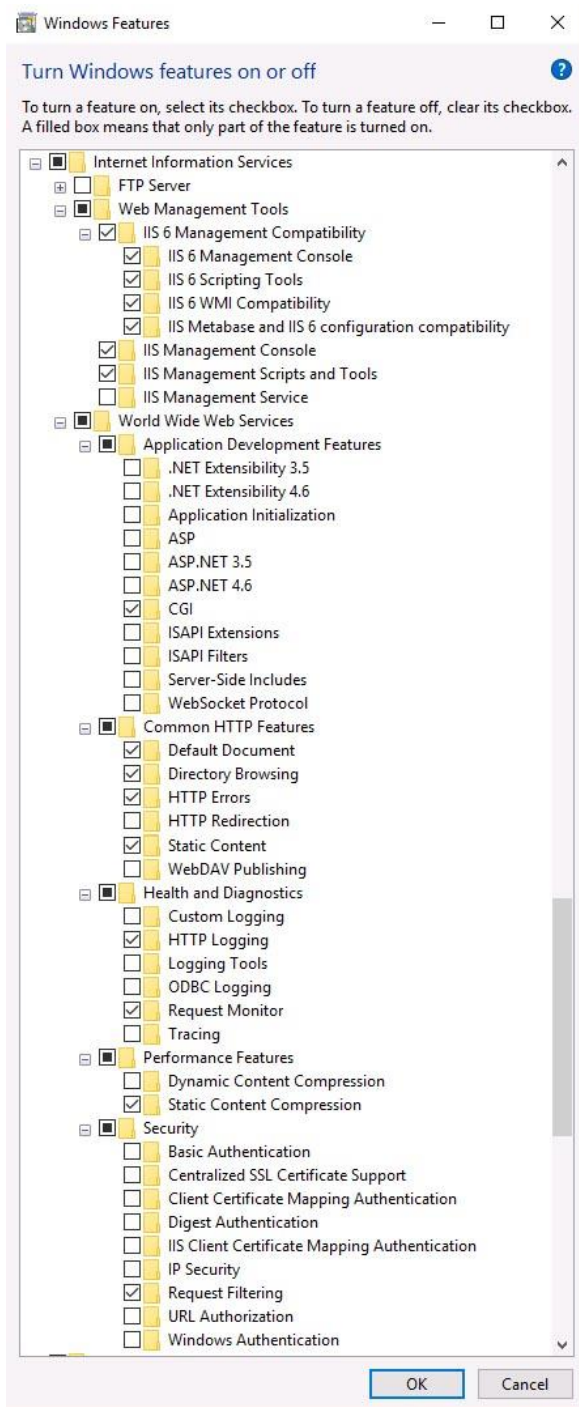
Windows Features

Turn Windows features on or off

To turn a feature on, select its checkbox. To turn a feature off, clear its checkbox. A filled box means that only part of the feature is turned on.

Internet Information Services
FTP Server
Web Management Tools
IIS 6 Management Compatibility
IIS 6 Management Console
IIS 6 Scripting Tools
IIS 6 WMI Compatibility
IIS Metabase and IIS 6 configuration compatibility
IIS Management Console
IIS Management Scripts and Tools
IIS Management Service
World Wide Web Services
Application Development Features
.NET Extensibility 3.5
.NET Extensibility 4.6
Application Initialization
ASP
ASP.NET 3.5
ASP.NET 4.6
CGI
ISAPI Extensions
ISAPI Filters
Server-Side Includes
WebSocket Protocol
Common HTTP Features
Default Document
Directory Browsing
HTTP Errors
HTTP Redirection
Static Content
WebDAV Publishing
Health and Diagnostics
Custom Logging
HTTP Logging
Logging Tools
ODBC Logging
Request Monitor
Tracing
Performance Features
Dynamic Content Compression
Static Content Compression
Security
Basic Authentication
Centralized SSL Certificate Support
Client Certificate Mapping Authentication
Digest Authentication
IIS Client Certificate Mapping Authentication
IP Security
Request Filtering
URL Authorization
Windows Authentication

OK
Cancel